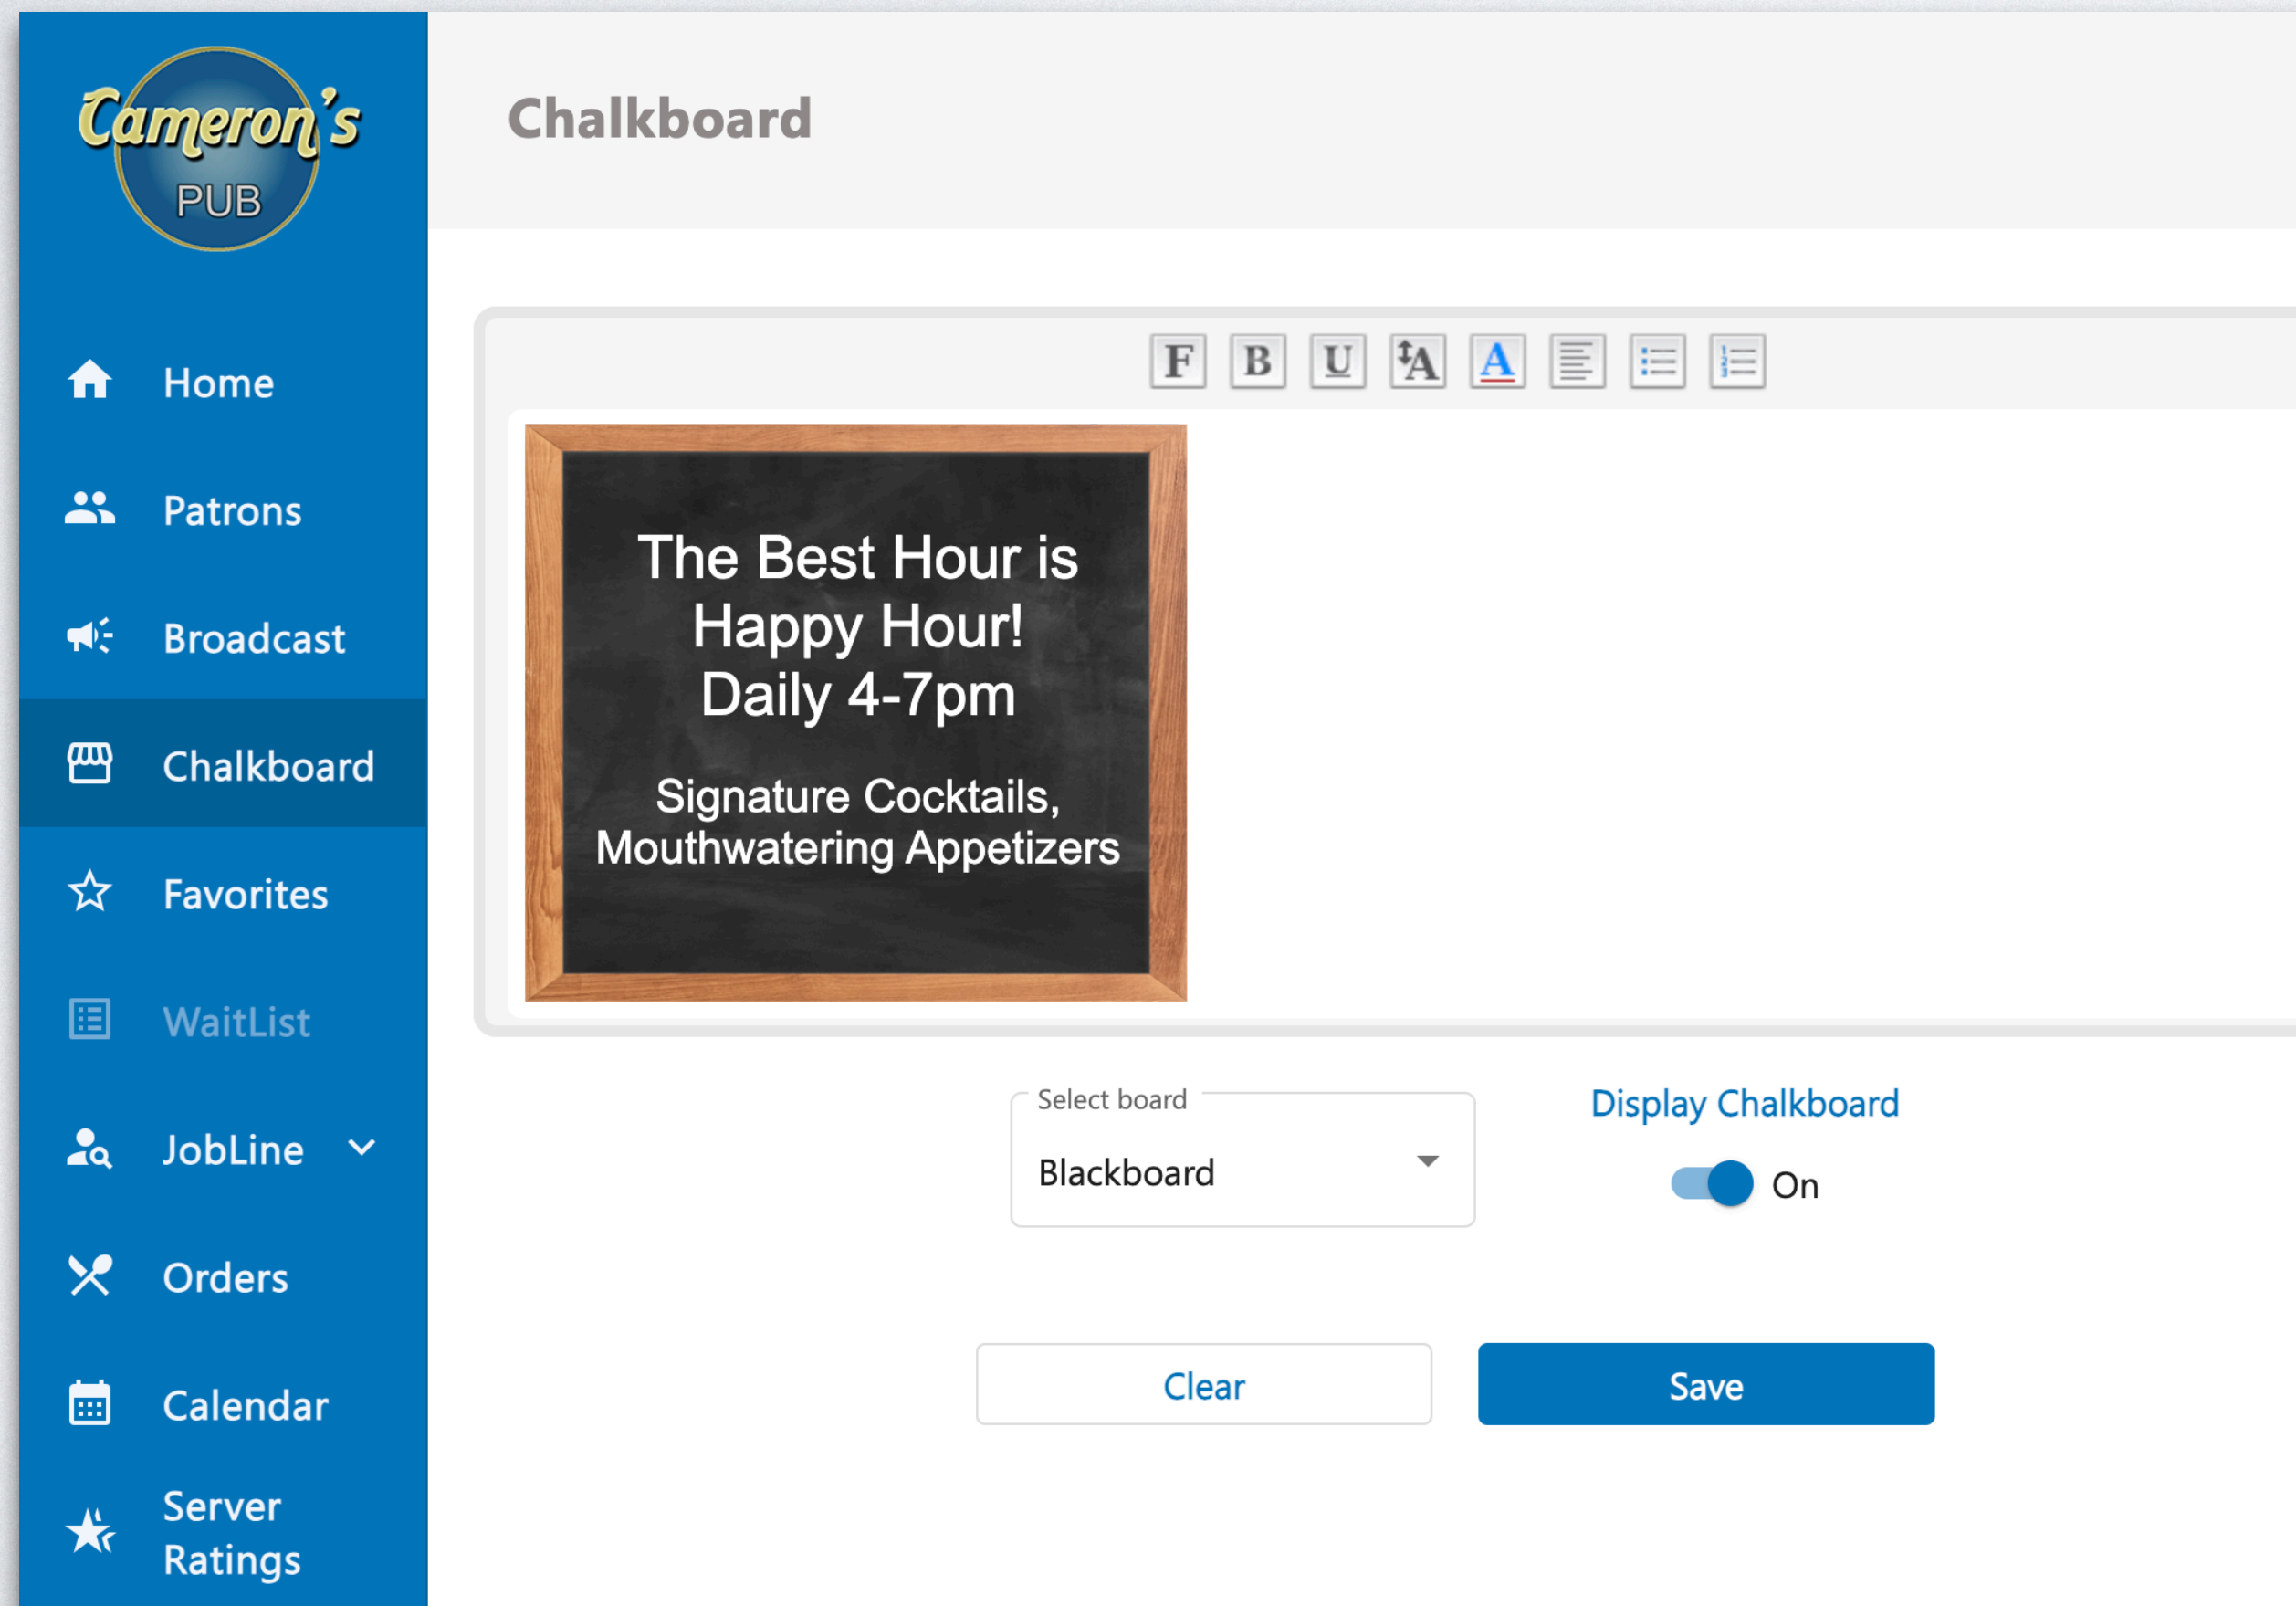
Cameron's PUB

Home

Patrons

Broadcast

Chalkboard

Favorites

WaitList

JobLine

Orders

Calendar

Server Ratings

Chalkboard

F B U A

The Best Hour is Happy Hour! Daily 4-7pm

Signature Cocktails, Mouthwatering Appetizers

Select board

Blackboard

Display Chalkboard

On

Clear

Save